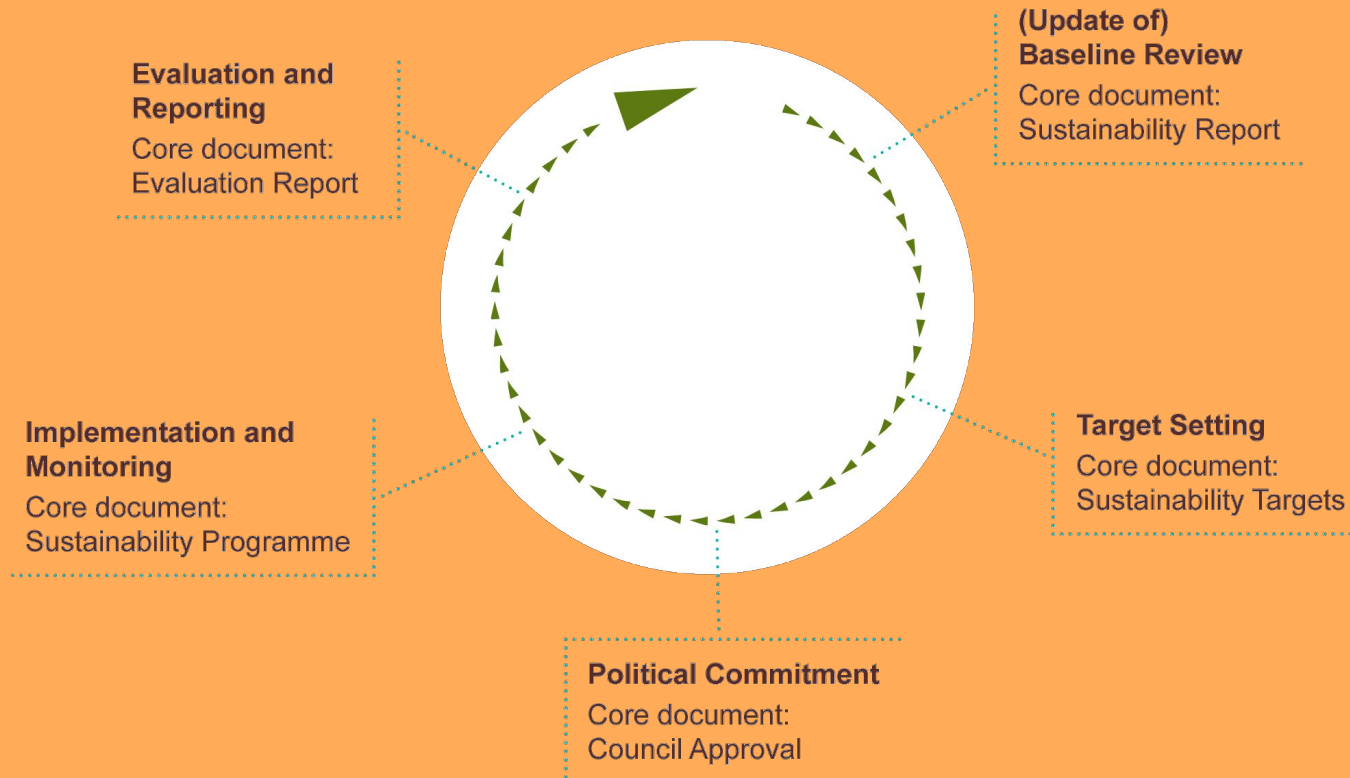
Evaluation and Reporting
Core document: Evaluation Report

(Update of) Baseline Review
Core document: Sustainability Report

Implementation and Monitoring
Core document: Sustainability Programme

Target Setting
Core document: Sustainability Targets

Political Commitment
Core document: Council Approval